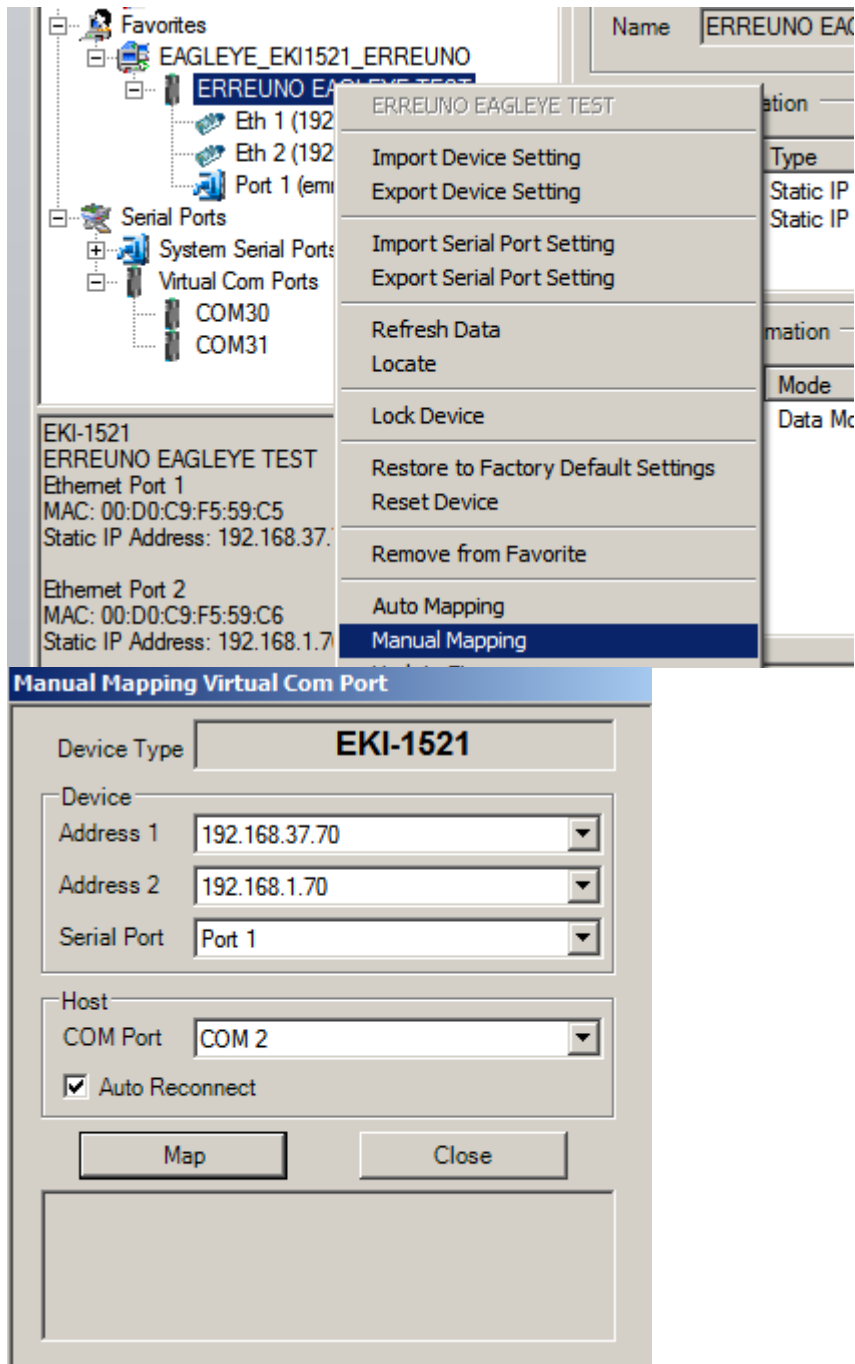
Favorites
EAGLEYE_EKI1521_ERREUNO
ERREUNO EA
Eth 1 (192
Eth 2 (192
Port 1 (em
Serial Ports
System Serial Ports
Virtual Com Ports
COM30
COM31

EKI-1521
ERREUNO EAGLEYE TEST
Ethernet Port 1
MAC: 00:D0:C9:F5:59:C5
Static IP Address: 192.168.37.

Ethernet Port 2
MAC: 00:D0:C9:F5:59:C6
Static IP Address: 192.168.1.7

ERREUNO EAGLEYE TEST
Import Device Setting
Export Device Setting
Import Serial Port Setting
Export Serial Port Setting
Refresh Data
Locate
Lock Device
Restore to Factory Default Settings
Reset Device
Remove from Favorite
Auto Mapping
Manual Mapping

Name ERREUNO EA
ation
Type
Static IP
Static IP
mation
Mode
Data Mo

Manual Mapping Virtual Com Port
Device Type EKI-1521
Device
Address 1 192.168.37.70
Address 2 192.168.1.70
Serial Port Port 1
Host
COM Port COM 2
Auto Reconnect
Map
Close